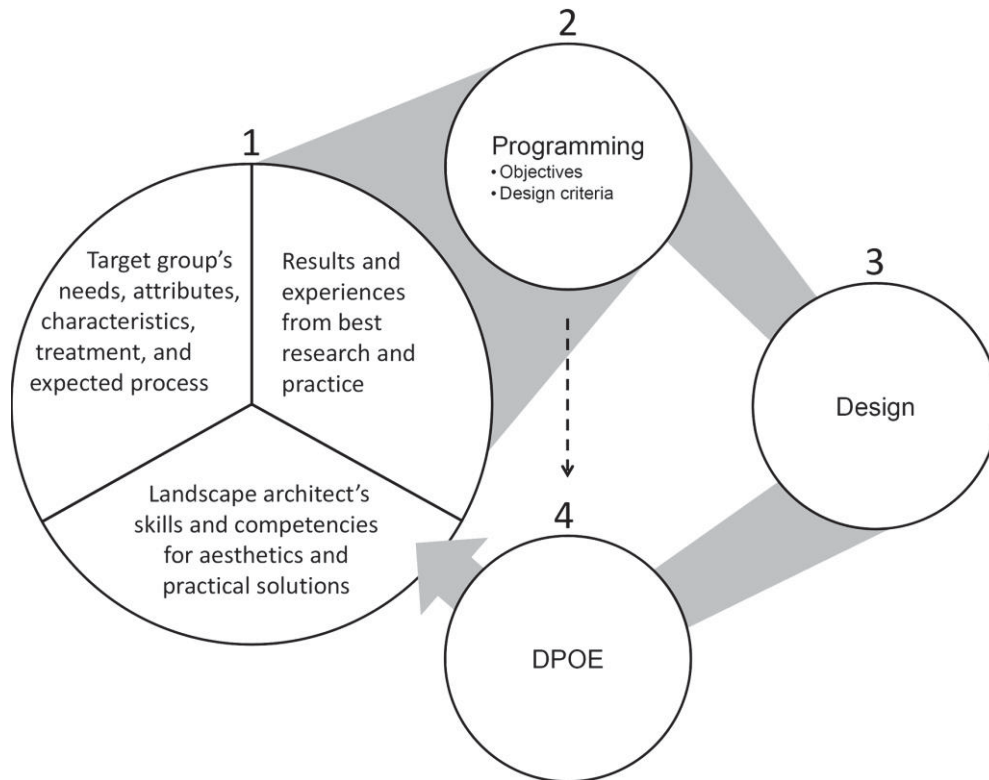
2

Programming
• Objectives
• Design criteria

1

Target group's needs, attributes, characteristics, treatment, and expected process

Results and experiences from best research and practice

Landscape architect's skills and competencies for aesthetics and practical solutions

3

Design

4

DPOE